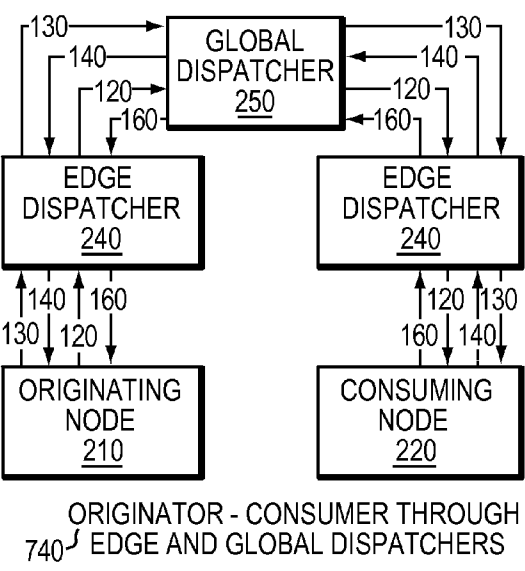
130
140
120
160

GLOBAL DISPATCHER
250

130
140
120
160

EDGE DISPATCHER
240

EDGE DISPATCHER
240

140
160
130
120

120
130
160
140

ORIGINATING NODE
210

CONSUMING NODE
220

740 ORIGINATOR - CONSUMER THROUGH EDGE AND GLOBAL DISPATCHERS